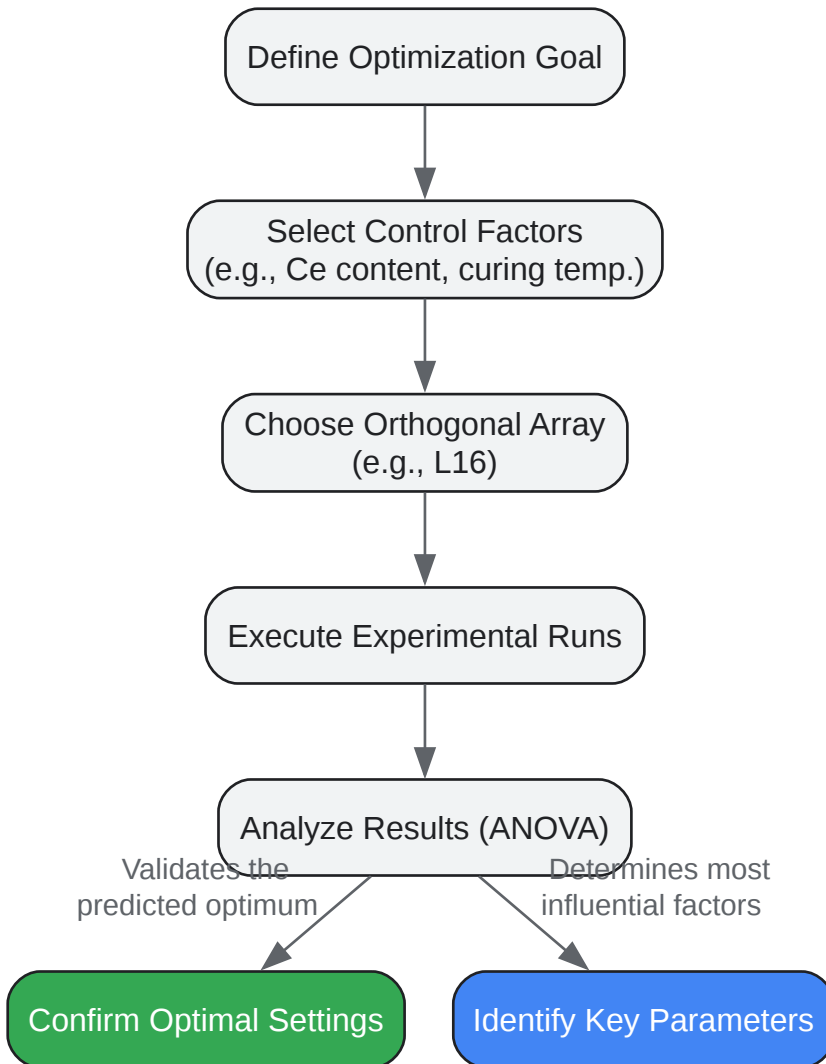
Define Optimization Goal

Select Control Factors
(e.g., Ce content, curing temp.)

Choose Orthogonal Array
(e.g., L16)

Execute Experimental Runs

Analyze Results (ANOVA)

Validates the predicted optimum

Determines most influential factors

Confirm Optimal Settings

Identify Key Parameters